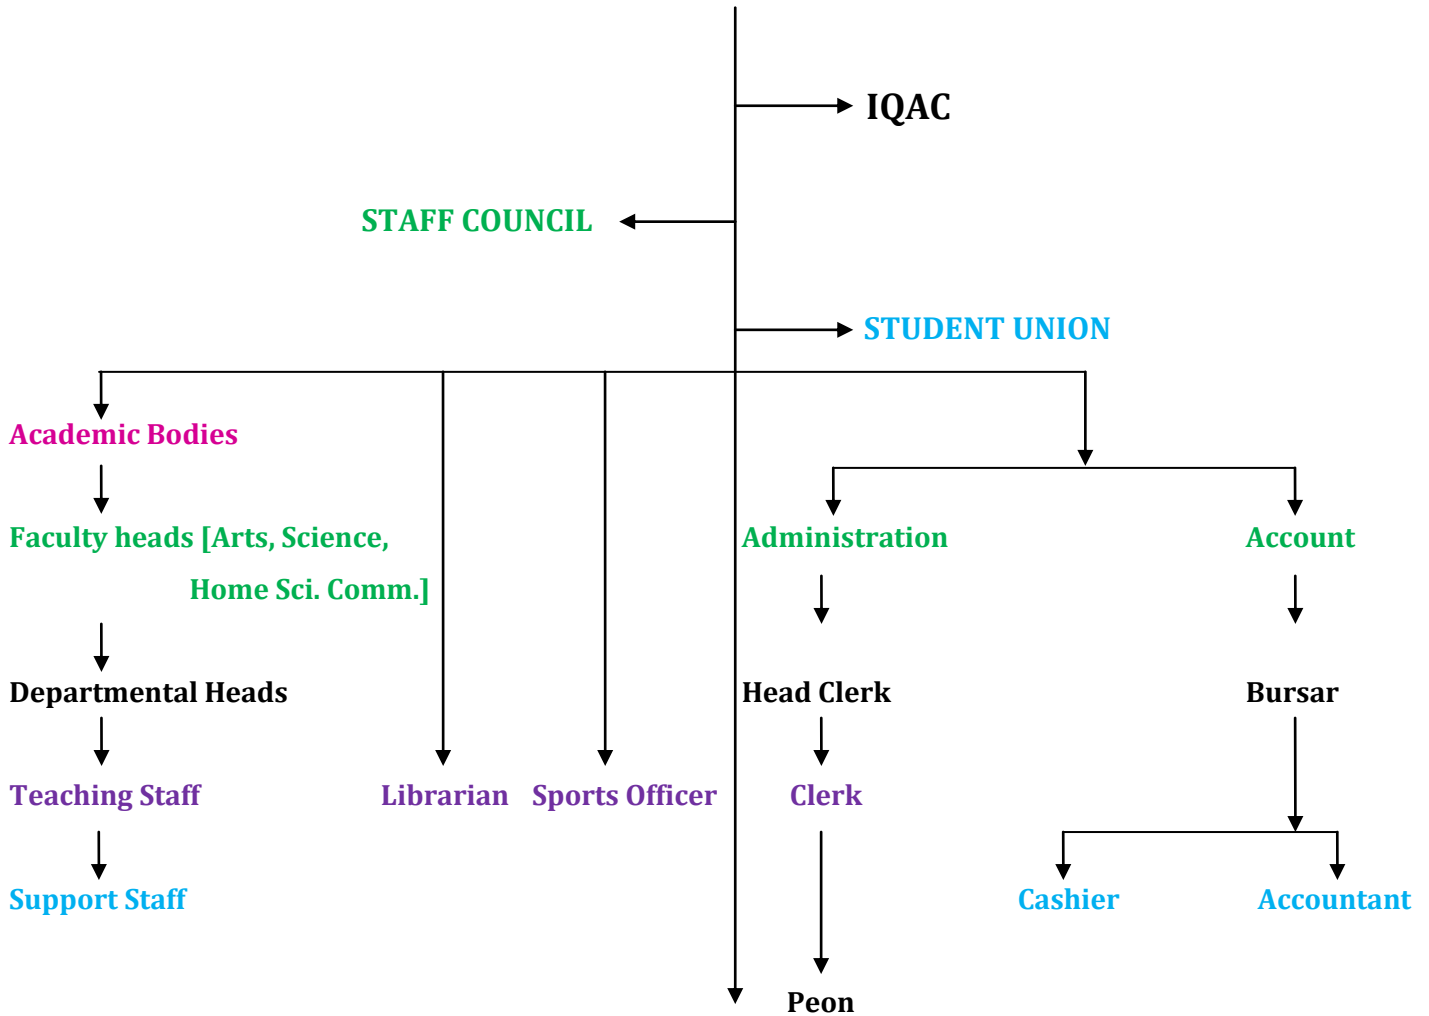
IQAC

STAFF COUNCIL

STUDENT UNION

Academic Bodies

Faculty heads [Arts, Science, Home Sci. Comm.]

Departmental Heads

Teaching Staff

Support Staff

Librarian

Sports Officer

Administration

Head Clerk

Clerk

Peon

Account

Bursar

Cashier

Accountant